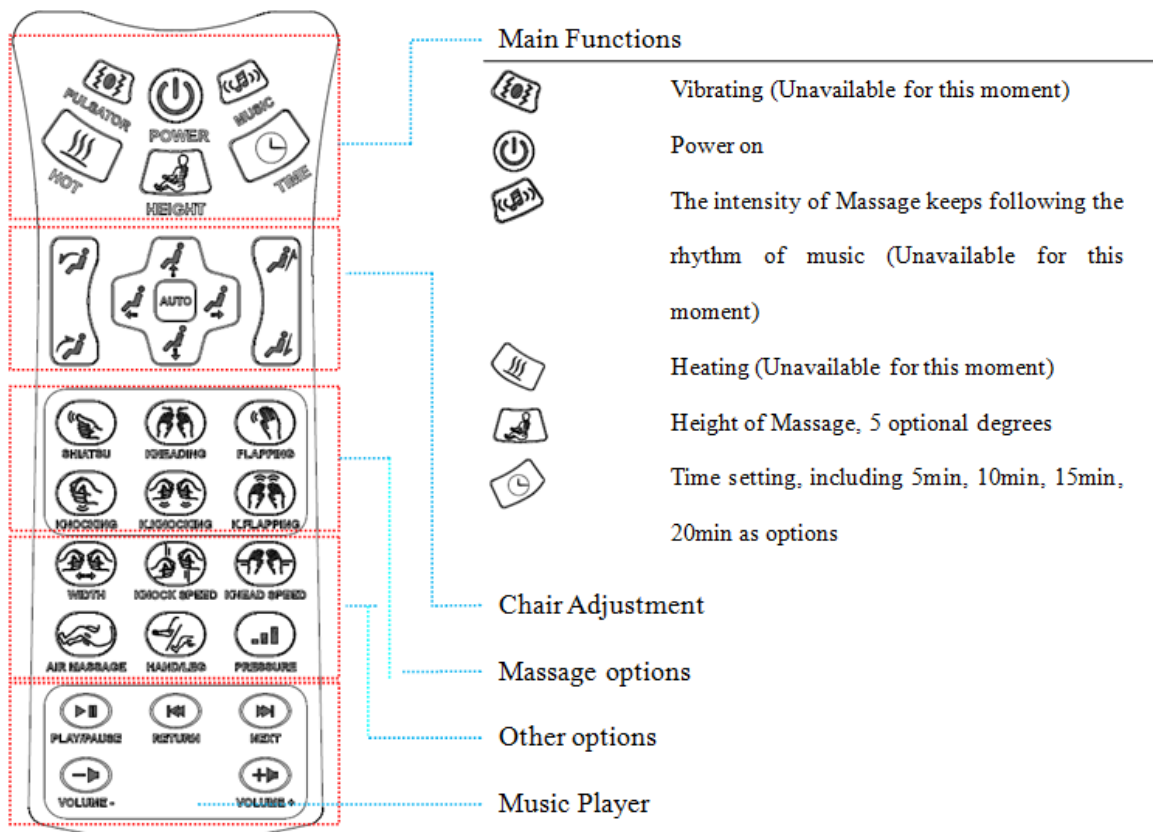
PULSATOR
POWER
MUSIC
HOT
HEIGHT
TIME
AUTO
SHIATSU
KNEADING
FLAPPING
KNOCKING
K.KNOCKING
K.FLAPPING
WIDTH
KNOCK SPEED
KNEAD SPEED
AIR MASSAGE
HAND/LEG
PRESSURE
PLAY/PAUSE
RETURN
NEXT
VOLUME -
VOLUME +

Main Functions

Vibrating (Unavailable for this moment)

Power on

The intensity of Massage keeps following the rhythm of music (Unavailable for this moment)

Heating (Unavailable for this moment)

Height of Massage, 5 optional degrees

Time setting, including 5min, 10min, 15min, 20min as options

Chair Adjustment

Massage options

Other options

Music Player